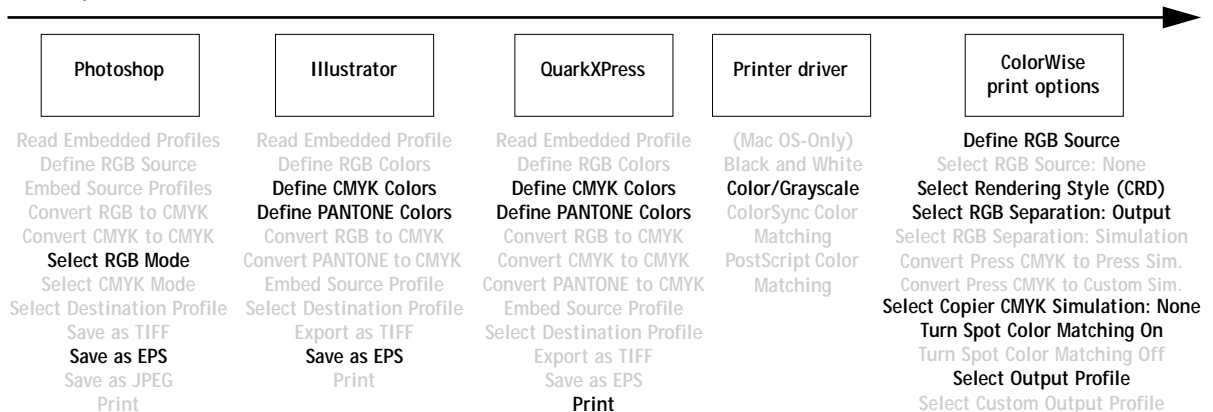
Photoshop

Read Embedded Profiles
Define RGB Source
Embed Source Profiles
Convert RGB to CMYK
Convert CMYK to CMYK
Select RGB Mode
Select CMYK Mode
Select Destination Profile
Save as TIFF
Save as EPS
Save as JPEG
Print

Illustrator

Read Embedded Profile
Define RGB Colors
Define CMYK Colors
Define PANTONE Colors
Convert RGB to CMYK
Convert PANTONE to CMYK
Embed Source Profile
Select Destination Profile
Export as TIFF
Save as EPS
Print

QuarkXPress

Read Embedded Profile
Define RGB Colors
Define CMYK Colors
Define PANTONE Colors
Convert RGB to CMYK
Convert CMYK to CMYK
Convert PANTONE to CMYK
Embed Source Profile
Select Destination Profile
Export as TIFF
Save as EPS
Print

Printer driver

(Mac OS-Only)
Black and White
Color/Grayscale
ColorSync Color Matching
PostScript Color Matching

ColorWise print options

Define RGB Source
Select RGB Source: None
Select Rendering Style (CRD)
Select RGB Separation: Output
Select RGB Separation: Simulation
Convert Press CMYK to Press Sim.
Convert Press CMYK to Custom Sim.
Select Copier CMYK Simulation: None
Turn Spot Color Matching On
Turn Spot Color Matching Off
Select Output Profile
Select Custom Output Profile